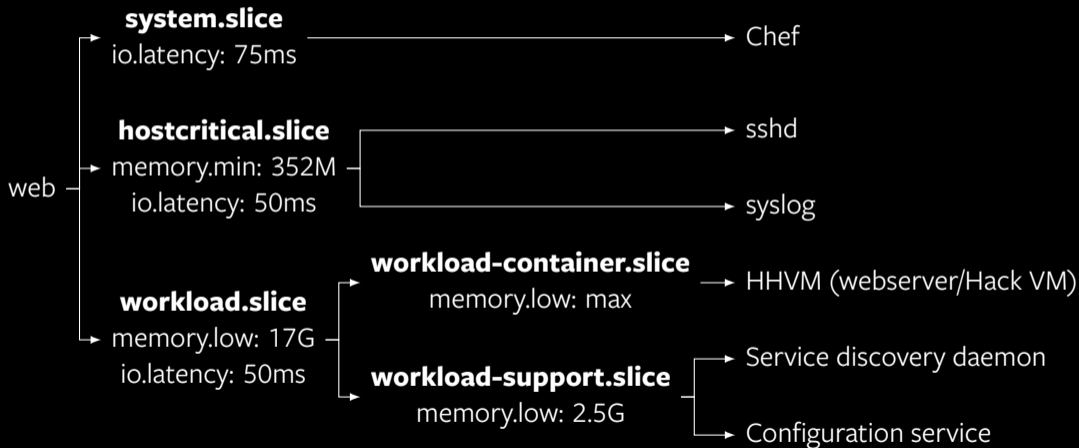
web

system.slice
io.latency: 75ms

Chef

hostcritical.slice
memory.min: 352M
io.latency: 50ms

sshd

syslog

workload.slice
memory.low: 17G
io.latency: 50ms

workload-container.slice
memory.low: max

HHVM (webserver/Hack VM)

workload-support.slice
memory.low: 2.5G

Service discovery daemon

Configuration service